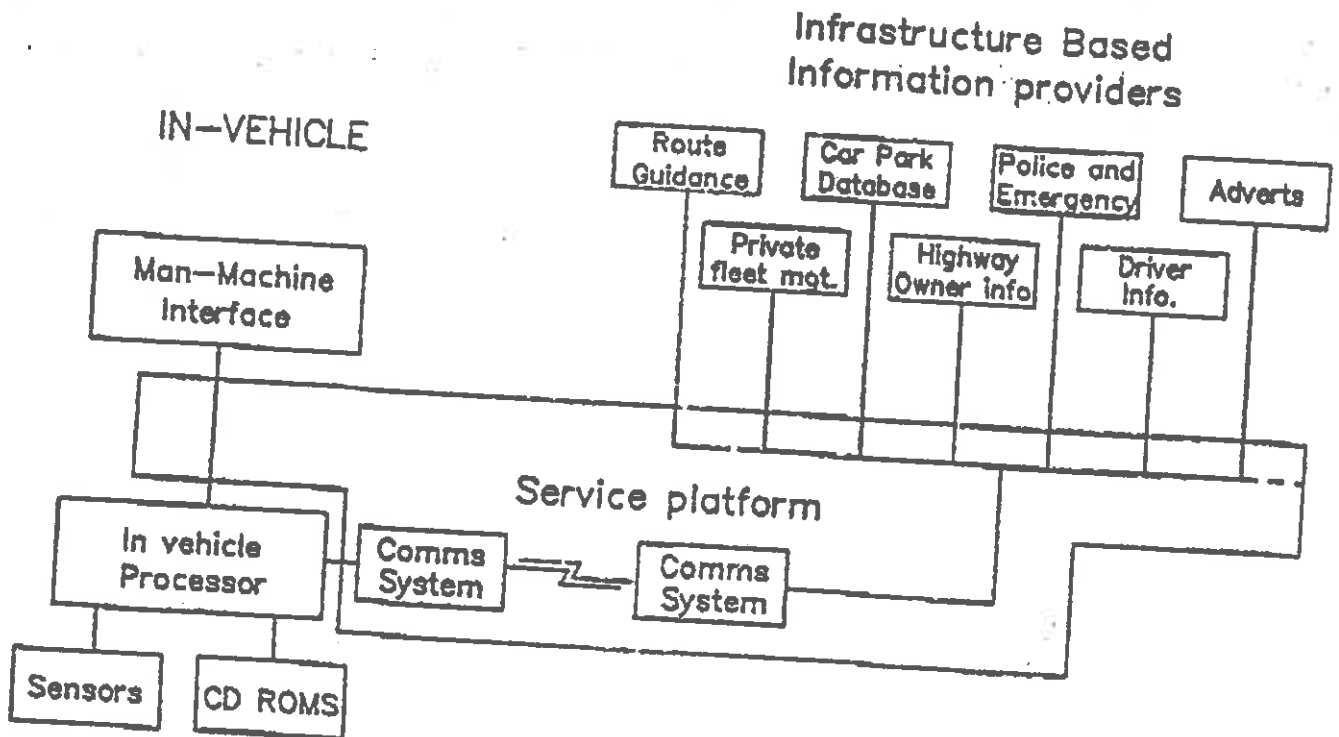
Infrastructure Based Information providers

IN-VEHICLE

Route Guidance

Car Park Database

Police and Emergency

Adverts

Private fleet mgt.

Highway Owner info

Driver Info.

Man-Machine Interface

Service platform

In vehicle Processor

Comms System

Comms System

Sensors

CD ROMS